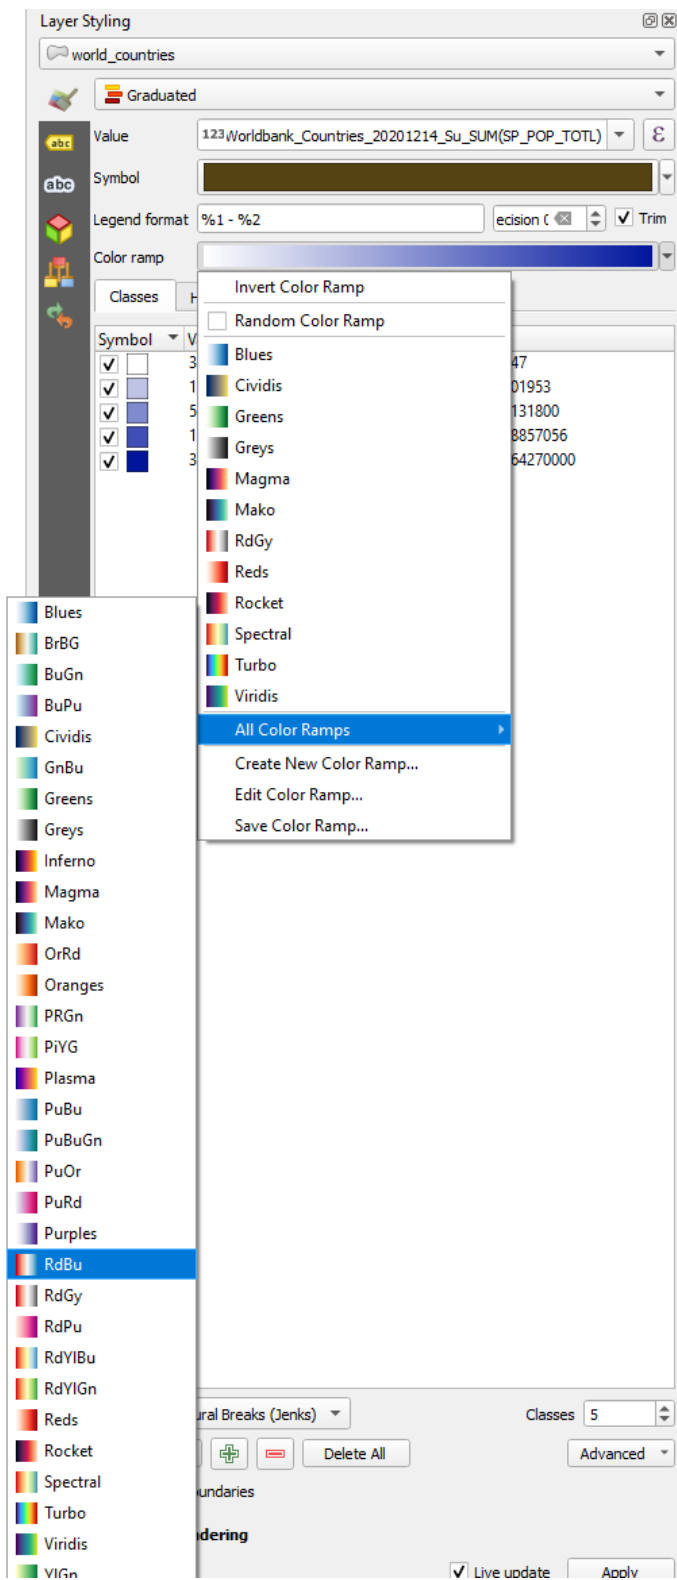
Layer Styling

world_countries

Graduated

Value 123 Worldbank_Countries_20201214_Su_SUM(SP_POP_TOTL)

Symbol

Legend format %1 - %2 ecision ( Trim

Color ramp

Classes H

Symbol V
3 47
1 01953
5 131800
1 8857056
3 64270000

Invert Color Ramp
Random Color Ramp
Blues
Cividis
Greens
Greys
Magma
Mako
RdGy
Reds
Rocket
Spectral
Turbo
Viridis
All Color Ramps
Create New Color Ramp...
Edit Color Ramp...
Save Color Ramp...

Blues
BrBG
BuGn
BuPu
Cividis
GnBu
Greens
Greys
Inferno
Magma
Mako
OrRd
Oranges
PRGn
PiYG
Plasma
PuBu
PuBuGn
PuOr
PuRd
Purples
RdBu
RdGy
RdPu
RdYlBu
RdYlGn
Reds
Rocket
Spectral
Turbo
Viridis
YlGn

ural Breaks (Jenks) Classes 5

Delete All Advanced

undaries

dering

Live update Apply